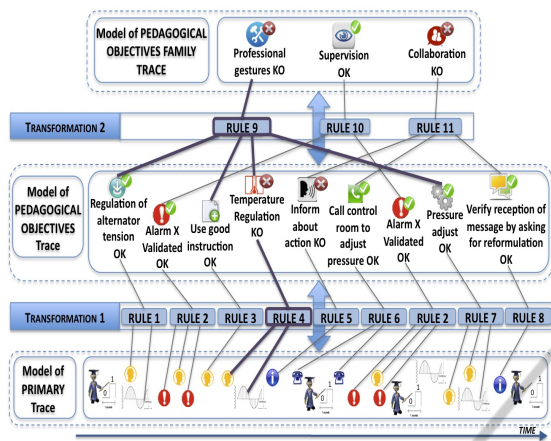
Model of PEDAGOGICAL OBJECTIVES FAMILY TRACE

Professional gestures KO

Supervision OK

Collaboration KO

TRANSFORMATION 2

RULE 9

RULE 10

RULE 11

Model of PEDAGOGICAL OBJECTIVES Trace

Regulation of alternator tension OK

Alarm X Validated OK

Use good instruction OK

Temperature Regulation KO

Inform about action KO

Call control room to adjust pressure OK

Alarm X Validated OK

Pressure adjust OK

Verify reception of message by asking for reformulation OK

TRANSFORMATION 1

RULE 1

RULE 2

RULE 3

RULE 4

RULE 5

RULE 6

RULE 2

RULE 7

RULE 8

Model of PRIMARY Trace

1

0

1

0

1

0

TIME